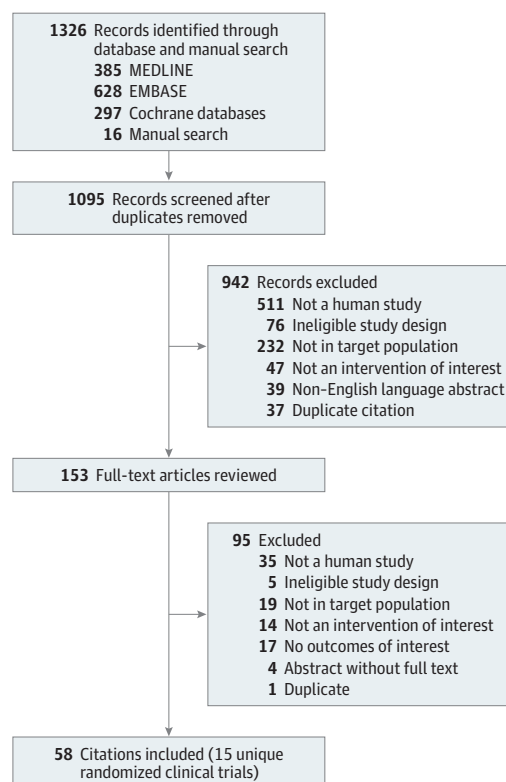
1326 Records identified through database and manual search
385 MEDLINE
628 EMBASE
297 Cochrane databases
16 Manual search

1095 Records screened after duplicates removed

942 Records excluded
511 Not a human study
76 Ineligible study design
232 Not in target population
47 Not an intervention of interest
39 Non-English language abstract
37 Duplicate citation

153 Full-text articles reviewed

95 Excluded
35 Not a human study
5 Ineligible study design
19 Not in target population
14 Not an intervention of interest
17 No outcomes of interest
4 Abstract without full text
1 Duplicate

58 Citations included (15 unique randomized clinical trials)